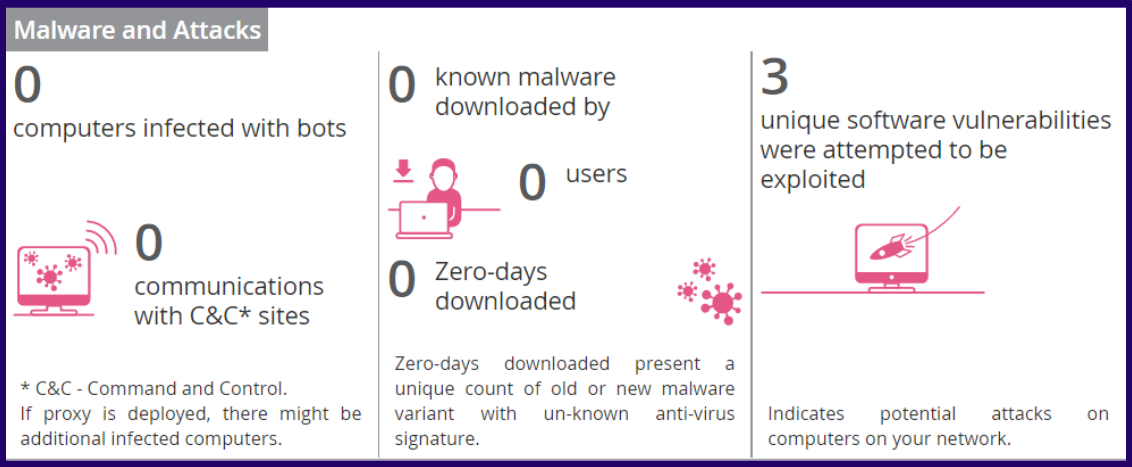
Malware and Attacks

0
computers infected with bots

0
communications with C&C* sites

* C&C - Command and Control.
If proxy is deployed, there might be additional infected computers.

0 known malware downloaded by

0 users

0 Zero-days downloaded

Zero-days downloaded present a unique count of old or new malware variant with un-known anti-virus signature.

3
unique software vulnerabilities were attempted to be exploited

Indicates potential attacks on computers on your network.